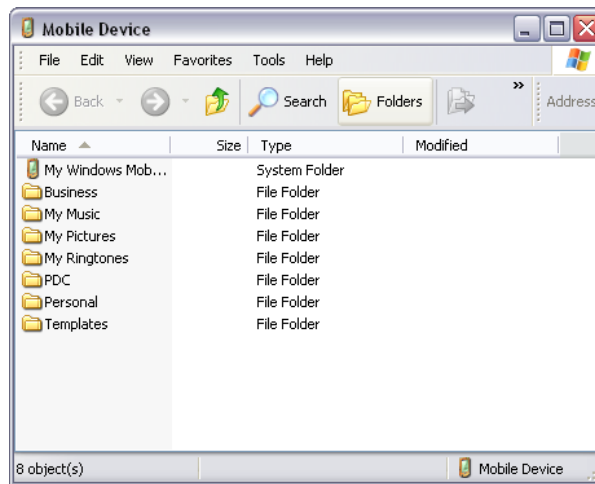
Mobile Device

File Edit View Favorites Tools Help

Back Search Folders Address

| Name | Size | Type | Modified |
|---|---|---|---|
| My Windows Mob... | | System Folder | |
| Business | | File Folder | |
| My Music | | File Folder | |
| My Pictures | | File Folder | |
| My Ringtones | | File Folder | |
| PDC | | File Folder | |
| Personal | | File Folder | |
| Templates | | File Folder | |

8 object(s) Mobile Device